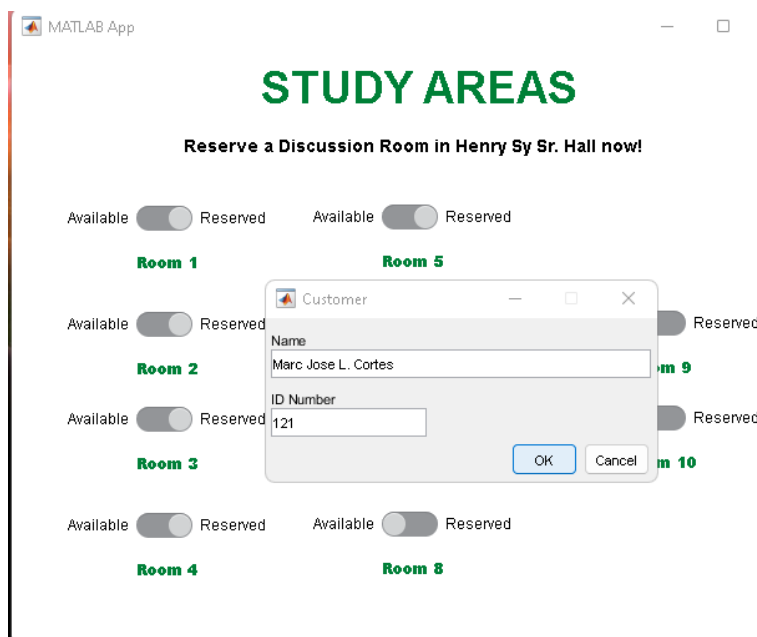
MATLAB App

STUDY AREAS

Reserve a Discussion Room in Henry Sy Sr. Hall now!

Available Reserved
Room 1

Available Reserved
Room 5

Customer

Name
Marc Jose L. Cortes

ID Number
121

OK Cancel

Available Reserved
Room 2

Reserved
m 9

Available Reserved
Room 3

Reserved
m 10

Available Reserved
Room 4

Available Reserved
Room 8